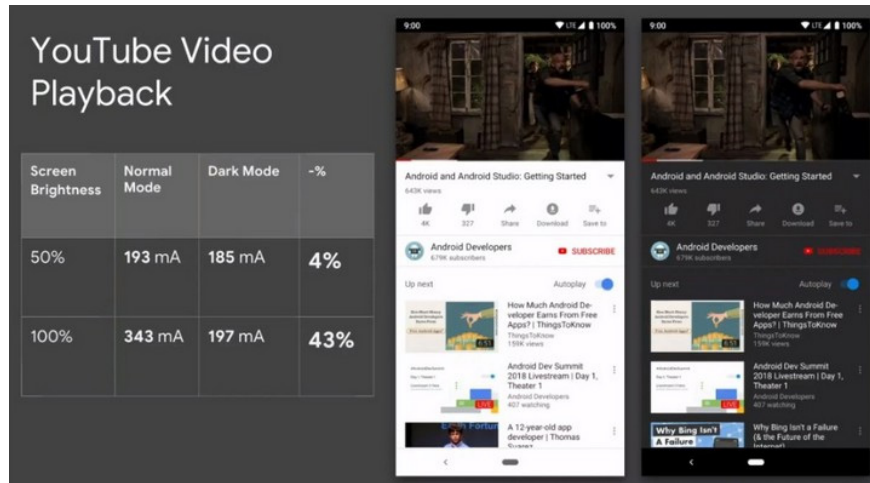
YouTube Video Playback

| Screen Brightness | Normal Mode | Dark Mode | -% |
|---|---|---|---|
| 50% | 193 mA | 185 mA | 4% |
| 100% | 343 mA | 197 mA | 43% |

9:00 LTE 100%

Android and Android Studio: Getting Started
643K views

4K 327 Share Download Save to

Android Developers
679K subscribers
SUBSCRIBE

Up next Autoplay

How Much Android Developer Earns From Free Apps? | ThingsToKnow
ThingsToKnow
159K views
6:51

Android Dev Summit 2018 Livestream | Day 1, Theater 1
Android Developers
407 watching
LIVE

A 12-year-old app developer | Thomas Suarez

9:00 LTE 100%

Android and Android Studio: Getting Started
643K views

4K 327 Share Download Save to

Android Developers
679K subscribers
SUBSCRIBE

Up next Autoplay

How Much Android Developer Earns From Free Apps? | ThingsToKnow
ThingsToKnow
159K views
6:51

Android Dev Summit 2018 Livestream | Day 1, Theater 1
Android Developers
407 watching
LIVE

Why Bing Isn't a Failure
Why Bing Isn't a Failure (& the Future of the Internet)